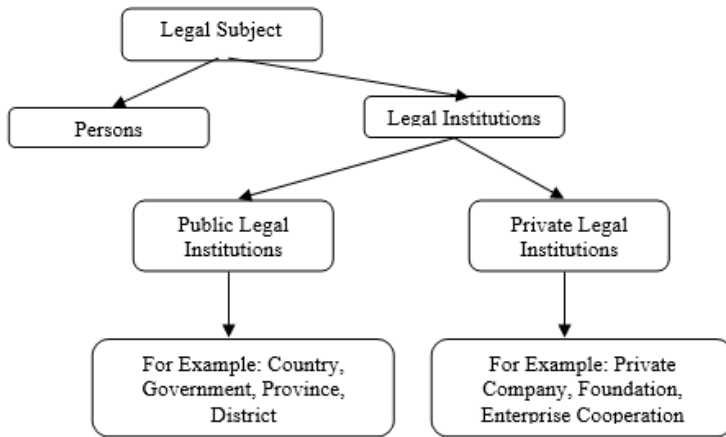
Legal Subject

Persons

Legal Institutions

Public Legal Institutions

Private Legal Institutions

For Example: Country, Government, Province, District

For Example: Private Company, Foundation, Enterprise Cooperation